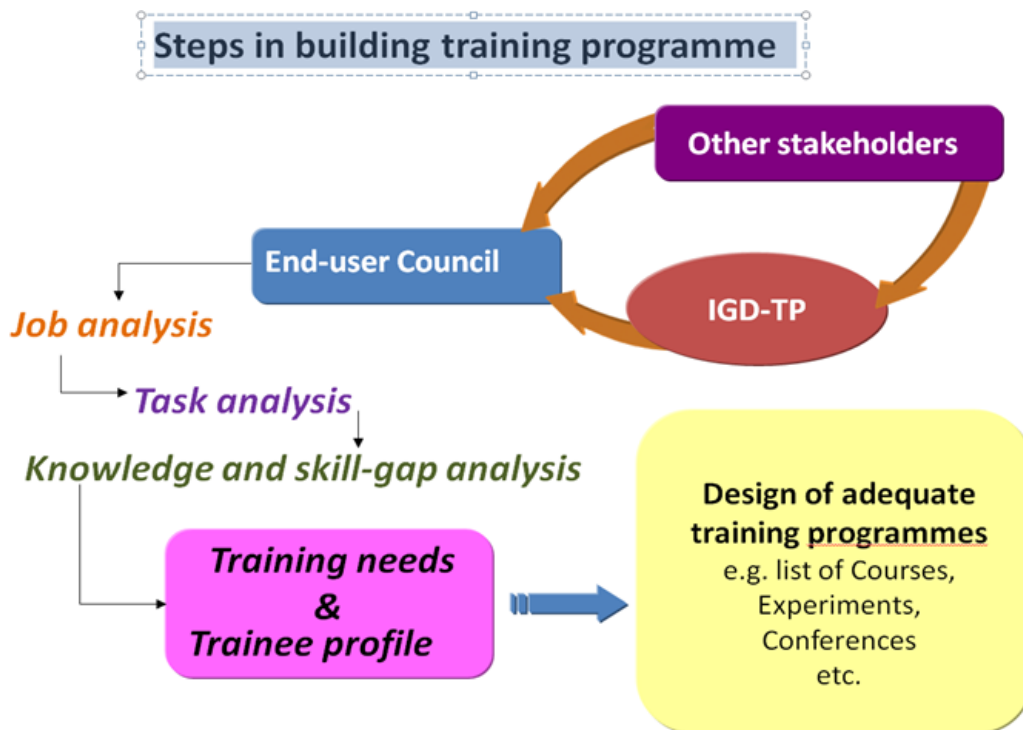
Steps in building training programme

Other stakeholders

End-user Council

IGD-TP

Job analysis

Task analysis

Knowledge and skill-gap analysis

Training needs
&
Trainee profile

Design of adequate training programmes
e.g. list of Courses,
Experiments,
Conferences
etc.